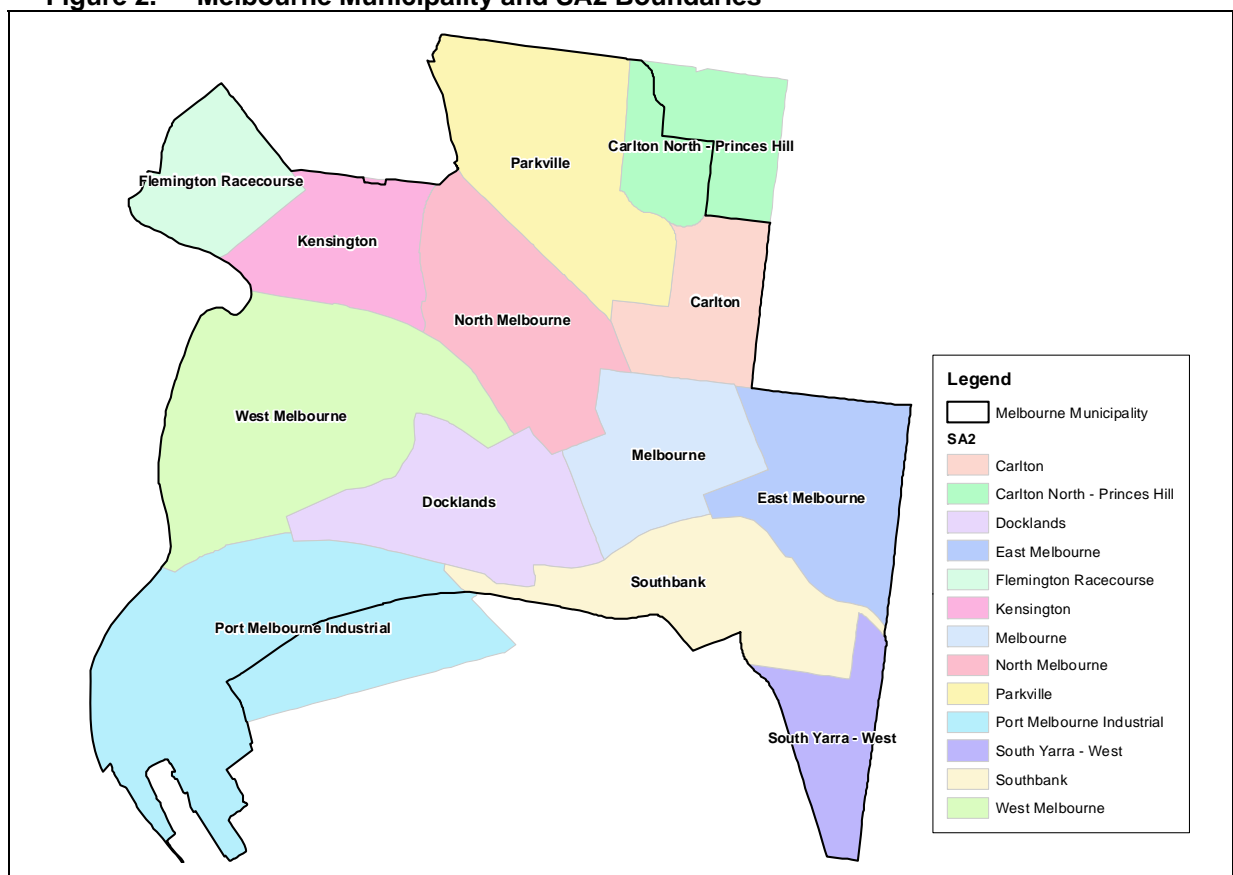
Figure 2. Melbourne Municipality and SA2 Boundaries

Parkville

Carlton North - Princes Hill

Flemington Racecourse

Kensington

North Melbourne

Carlton

West Melbourne

Melbourne

Docklands

East Melbourne

Southbank

Port Melbourne Industrial

South Yarra - West

Legend

Melbourne Municipality

SA2

Carlton

Carlton North - Princes Hill

Docklands

East Melbourne

Flemington Racecourse

Kensington

Melbourne

North Melbourne

Parkville

Port Melbourne Industrial

South Yarra - West

Southbank

West Melbourne